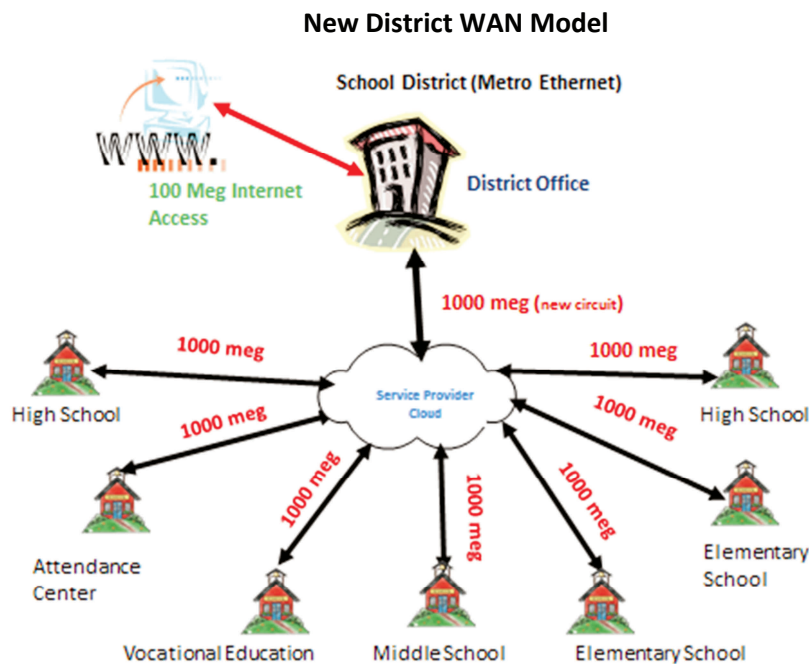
New District WAN Model

School District (Metro Ethernet)

WWW.

100 Meg Internet Access

District Office

1000 meg (new circuit)

1000 meg

High School

1000 meg

Service Provider Cloud

1000 meg

High School

1000 meg

Attendance Center

1000 meg

1000 meg

1000 meg

Elementary School

Vocational Education

Middle School

Elementary School